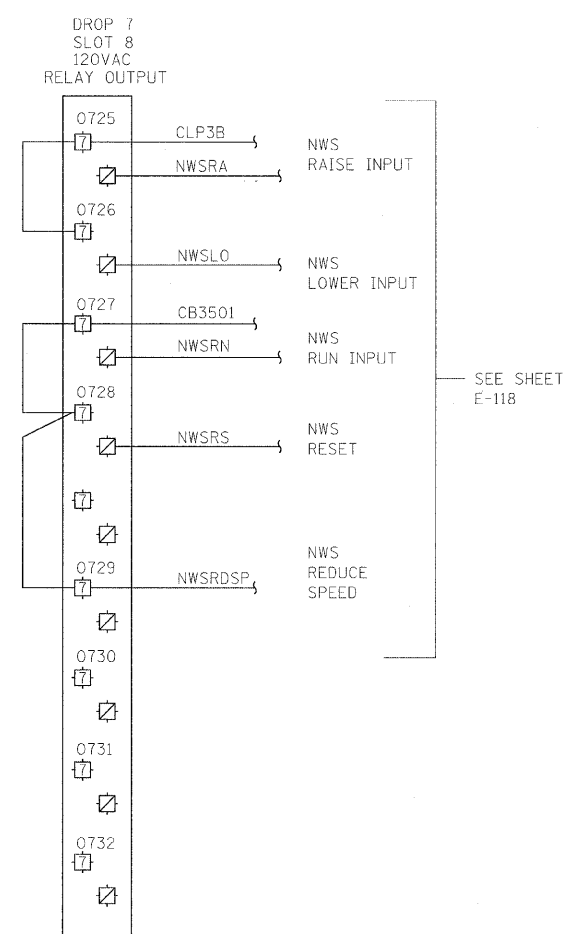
DROP 7
SLOT 8
120VAC
RELAY OUTPUT

O725
7
CLP3B
NWS
RAISE INPUT
NWSRA

O726
7
NWSLO
NWS
LOWER INPUT

O727
7
CB3501
NWS
RUN INPUT
NWSRN

O728
7
NWSRS
NWS
RESET

7

O729
7
NWSRDSP
NWS
REDUCE
SPEED

SEE SHEET
E-118

O730
7

O731
7

O732
7